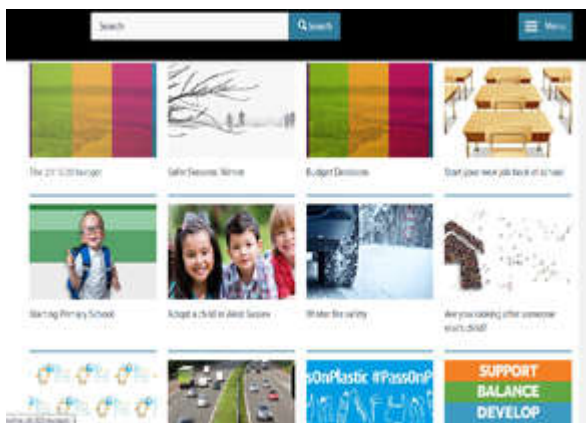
Search

Search

Menu

The 2019/20 budget

Safer Seasons: Winter

Budget Decisions

Start your new job back in school

Starting Primary School

Adopt a child in West Sussex

Winter fire safety

Are you looking after someone else's child?

sOnPlastic #PassOnP

SUPPORT

BALANCE

DEVELOP